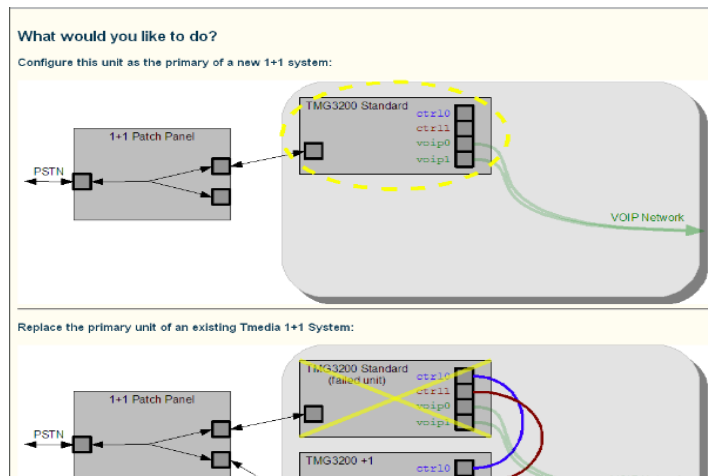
What would you like to do?

Configure this unit as the primary of a new 1+1 system:

TMG3200 Standard
ctrl0
ctrl1
voip0
voip1

1+1 Patch Panel

PSTN

VOIP Network

Replace the primary unit of an existing Tmedia 1+1 System:

TMG3200 Standard
(failed unit)
ctrl0
ctrl1
voip0
voip1

1+1 Patch Panel

PSTN

TMG3200 +1
ctrl0